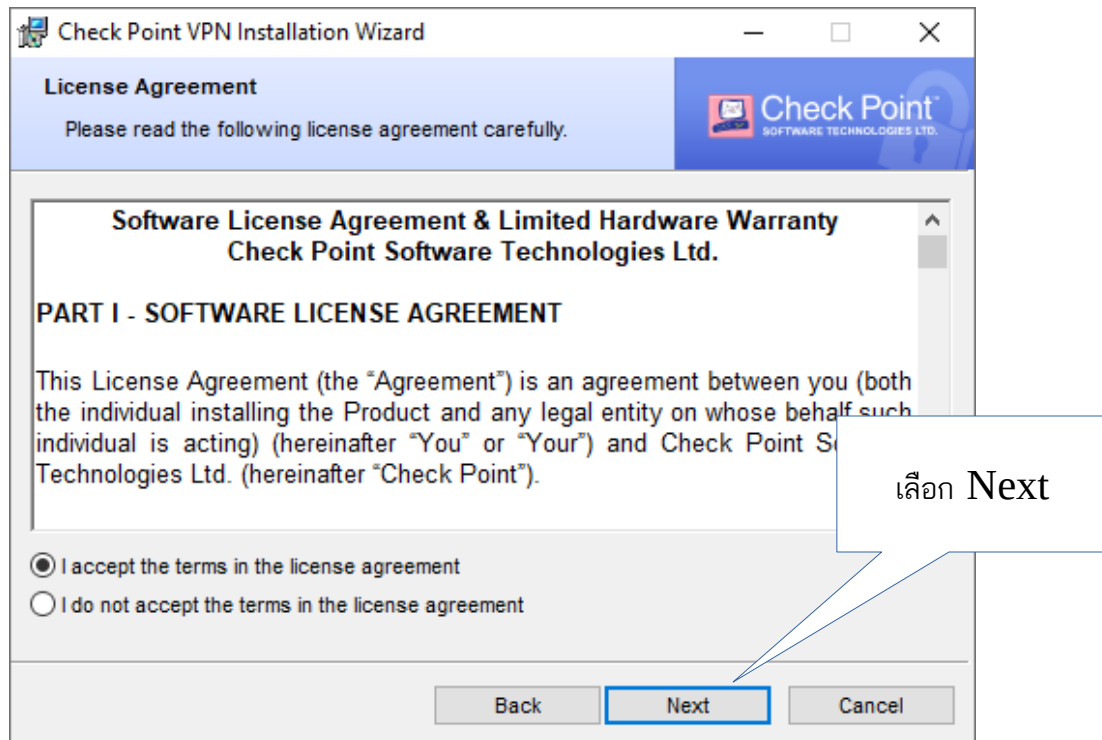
Check Point VPN Installation Wizard

License Agreement

Please read the following license agreement carefully.

Check Point
SOFTWARE TECHNOLOGIES LTD.

Software License Agreement & Limited Hardware Warranty
Check Point Software Technologies Ltd.

PART I - SOFTWARE LICENSE AGREEMENT

This License Agreement (the "Agreement") is an agreement between you (both the individual installing the Product and any legal entity on whose behalf such individual is acting) (hereinafter "You" or "Your") and Check Point S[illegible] Technologies Ltd. (hereinafter "Check Point").

เลือก Next

I accept the terms in the license agreement

I do not accept the terms in the license agreement

Back Next Cancel